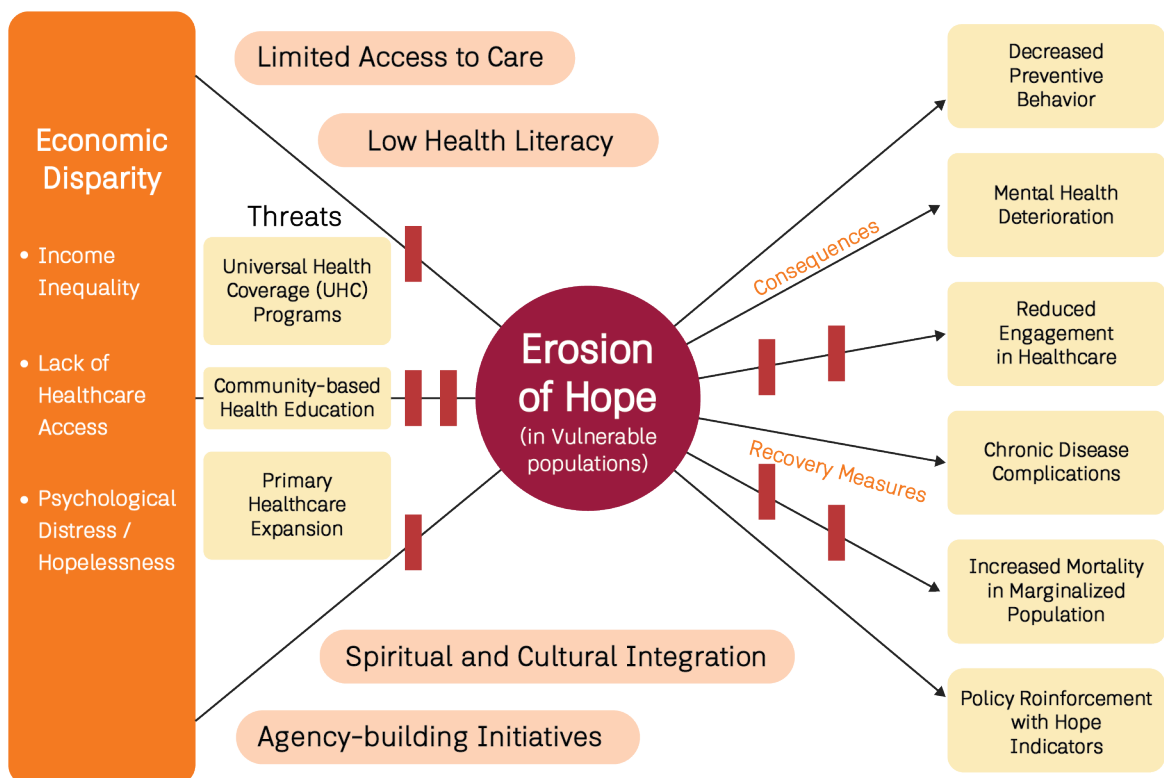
Economic Disparity

• Income Inequality

• Lack of Healthcare Access

• Psychological Distress / Hopelessness

Limited Access to Care

Low Health Literacy

Threats

Universal Health Coverage (UHC) Programs

Community-based Health Education

Primary Healthcare Expansion

Erosion of Hope
(in Vulnerable populations)

Consequences

Recovery Measures

Spiritual and Cultural Integration

Agency-building Initiatives

Decreased Preventive Behavior

Mental Health Deterioration

Reduced Engagement in Healthcare

Chronic Disease Complications

Increased Mortality in Marginalized Population

Policy Roinforcement with Hope Indicators